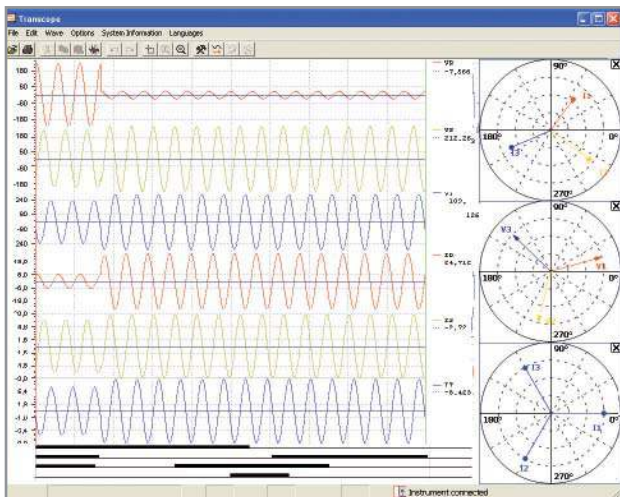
Transcope
File Edit Wave Options System Information Languages

180
60
-60
-180
180
60
-60
-180
240
80
-80
-240
18,0
6,0
-6,0
-18,0
10,0
3,3
-3,3
-10,0
1,8
0,6
-0,6
-1,8
2,4
0,8
-0,8
-2,4

VR
-7,566
VS
212,26
VT
103,
126
IR
24,716
IS
-7,77
IT
-5,423

90°
0°
180°
270°
I1
I2
I3

90°
0°
180°
270°
V3
V1

90°
0°
180°
270°
I3
I1
I2

Instrument connected